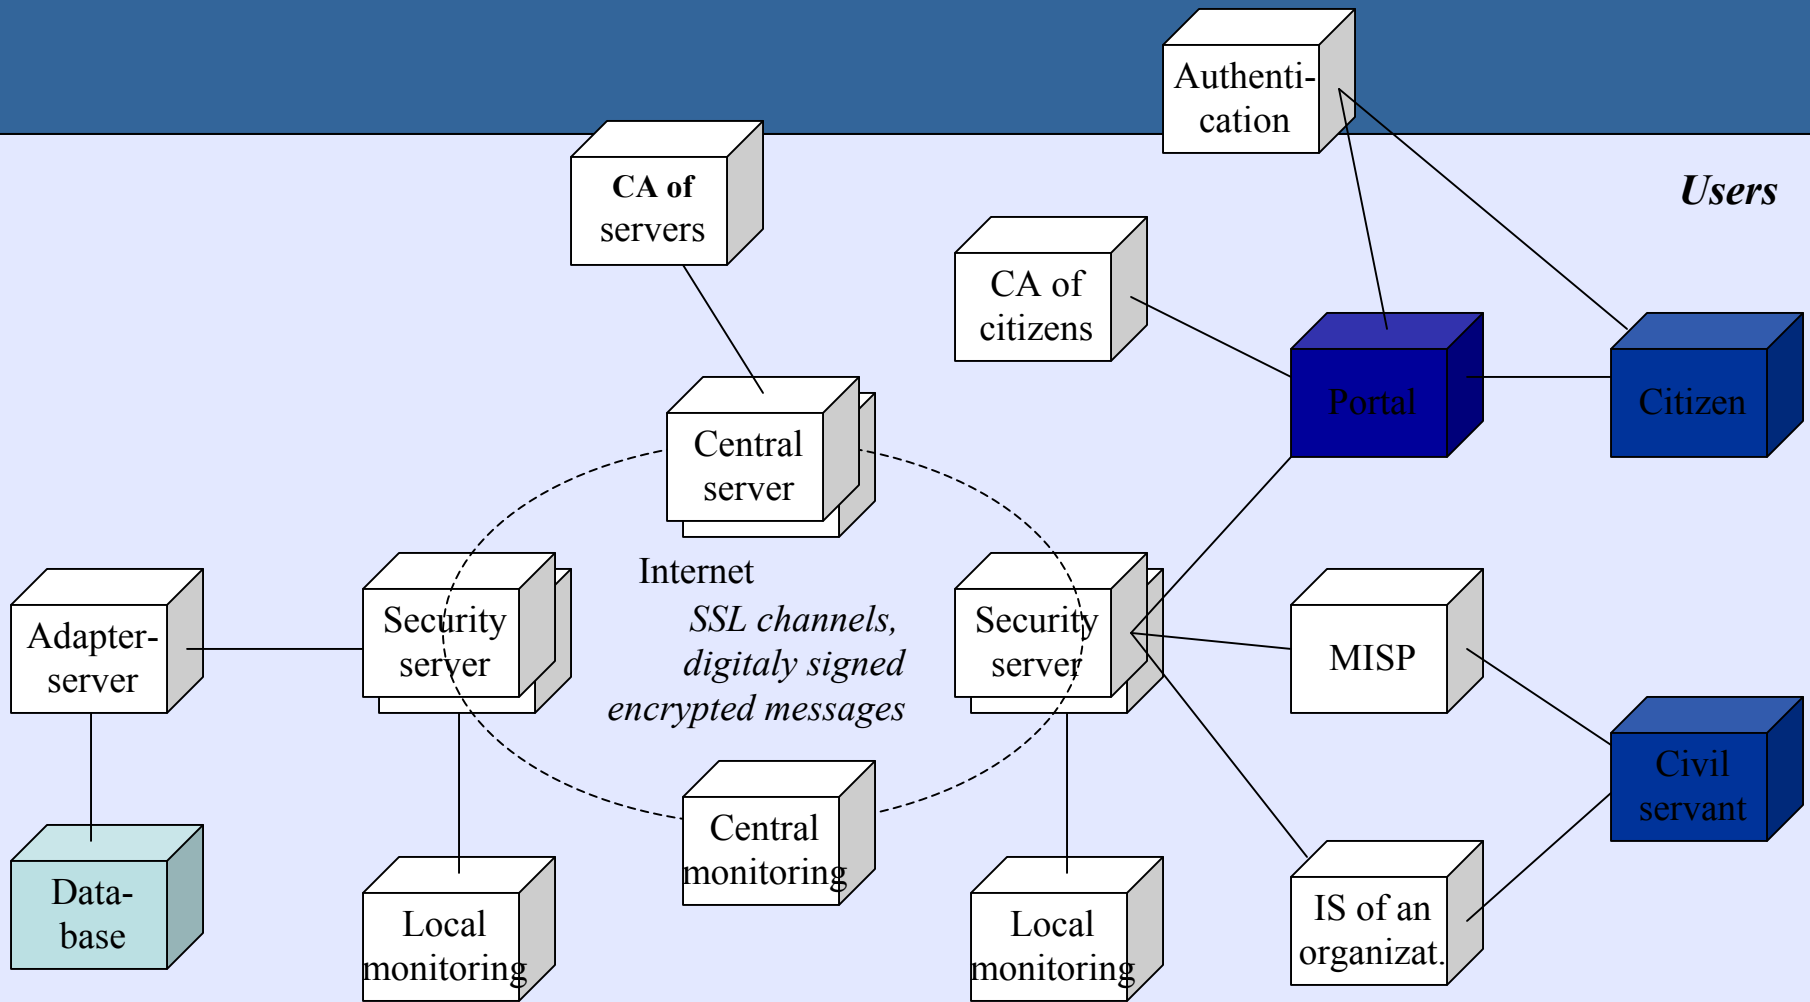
Authentication

Users

CA of servers

CA of citizens

Portal

Citizen

Central server

Internet

SSL channels, digitaly signed encrypted messages

Adapter-server

Security server

Security server

MISP

Civil servant

Data-base

Local monitoring

Central monitoring

Local monitoring

IS of an organizat.